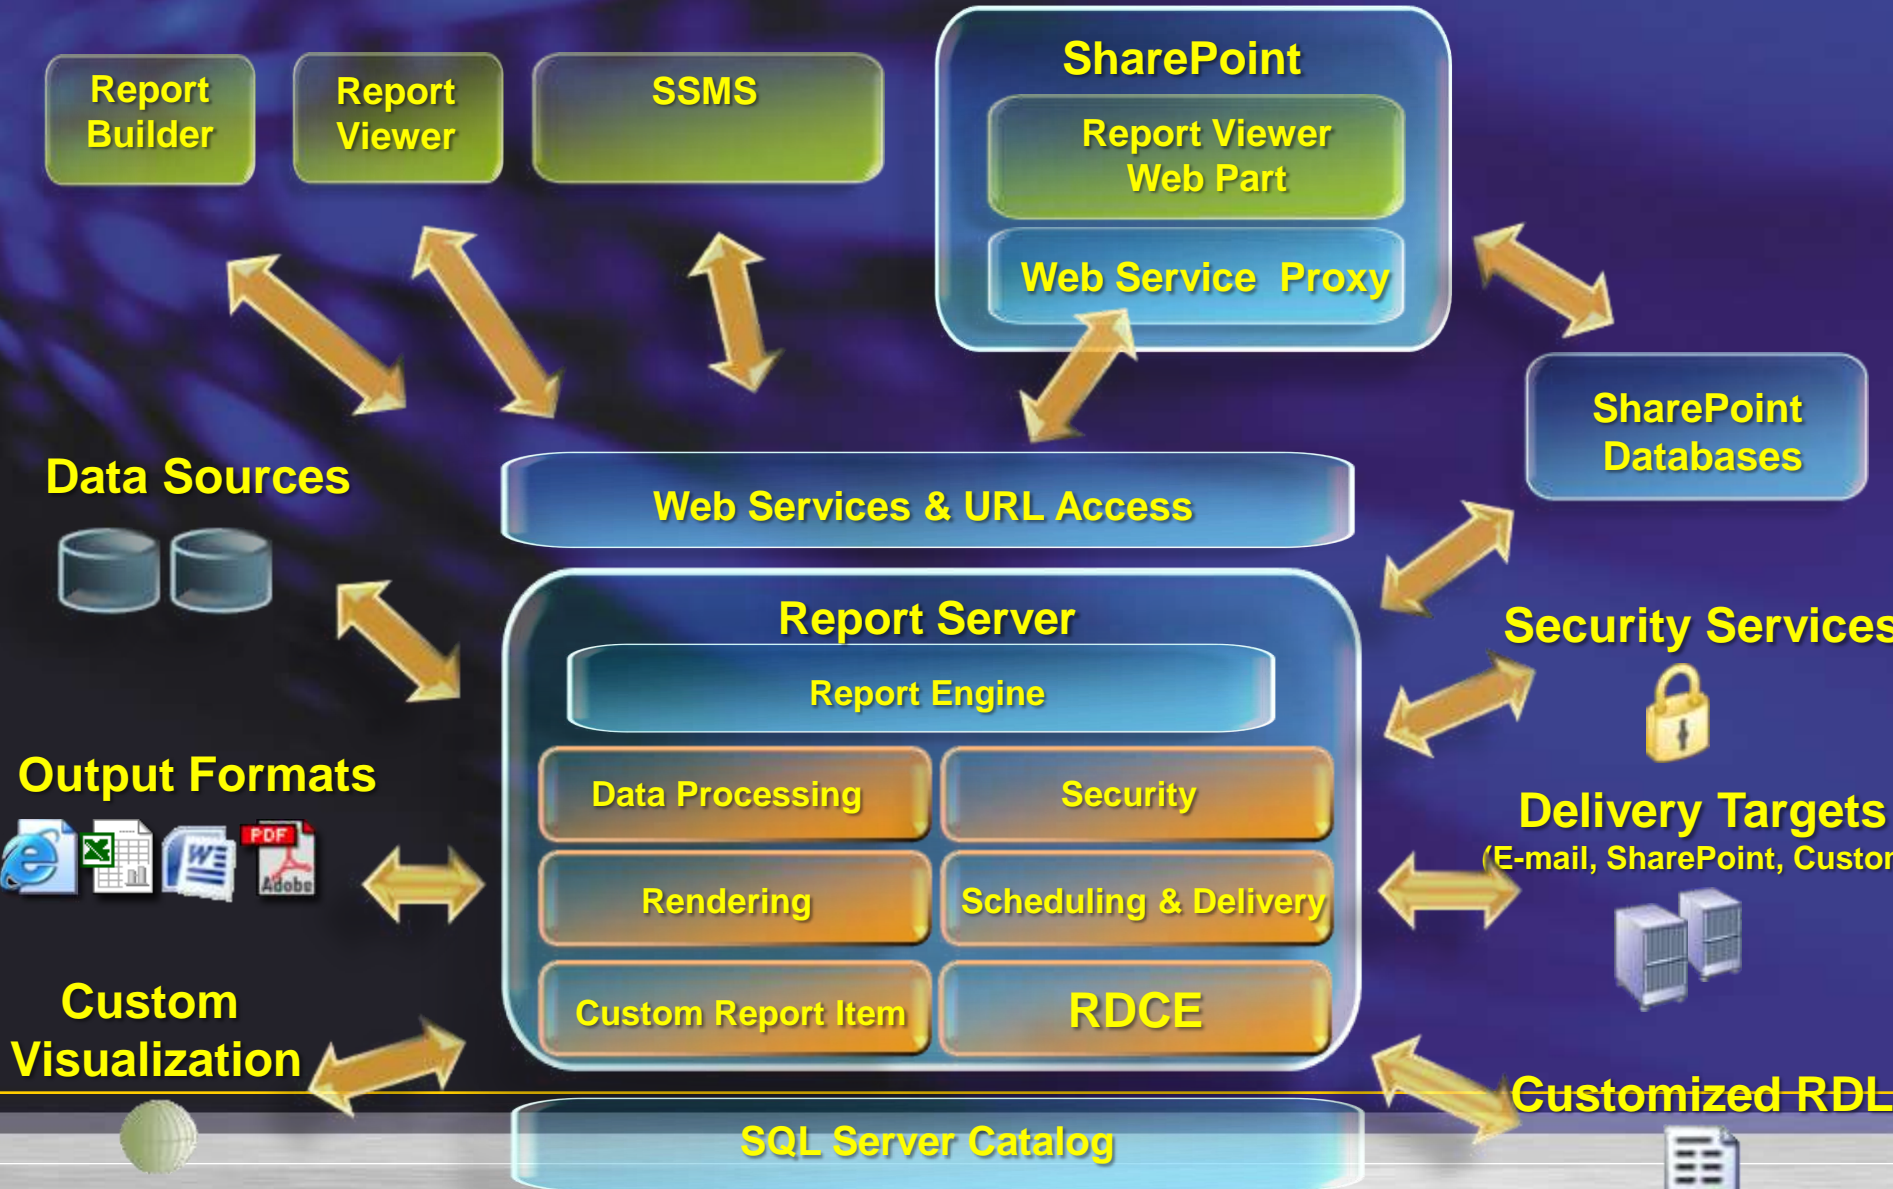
Report Builder

Report Viewer

SSMS

SharePoint

Report Viewer Web Part

Web Service Proxy

SharePoint Databases

Data Sources

Web Services & URL Access

Report Server

Report Engine

Security Services

Data Processing

Security

Output Formats

PDF

Adobe

Delivery Targets

(E-mail, SharePoint, Custor

Rendering

Scheduling & Delivery

Custom Visualization

Custom Report Item

RDCE

Customized RDL

SQL Server Catalog